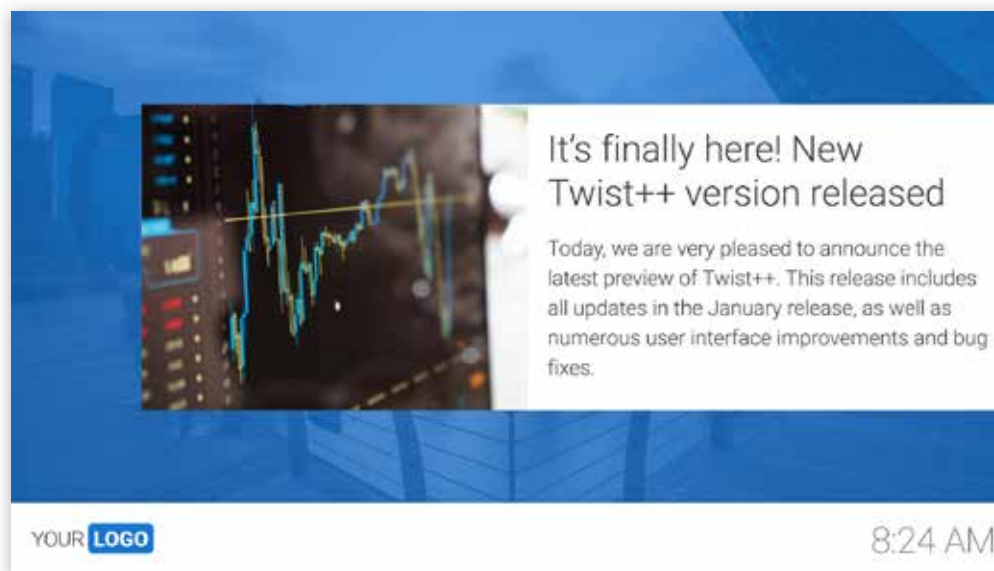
It’s finally here! New Twist++ version released

Today, we are very pleased to announce the latest preview of Twist++. This release includes all updates in the January release, as well as numerous user interface improvements and bug fixes.

YOUR LOGO

8:24 AM